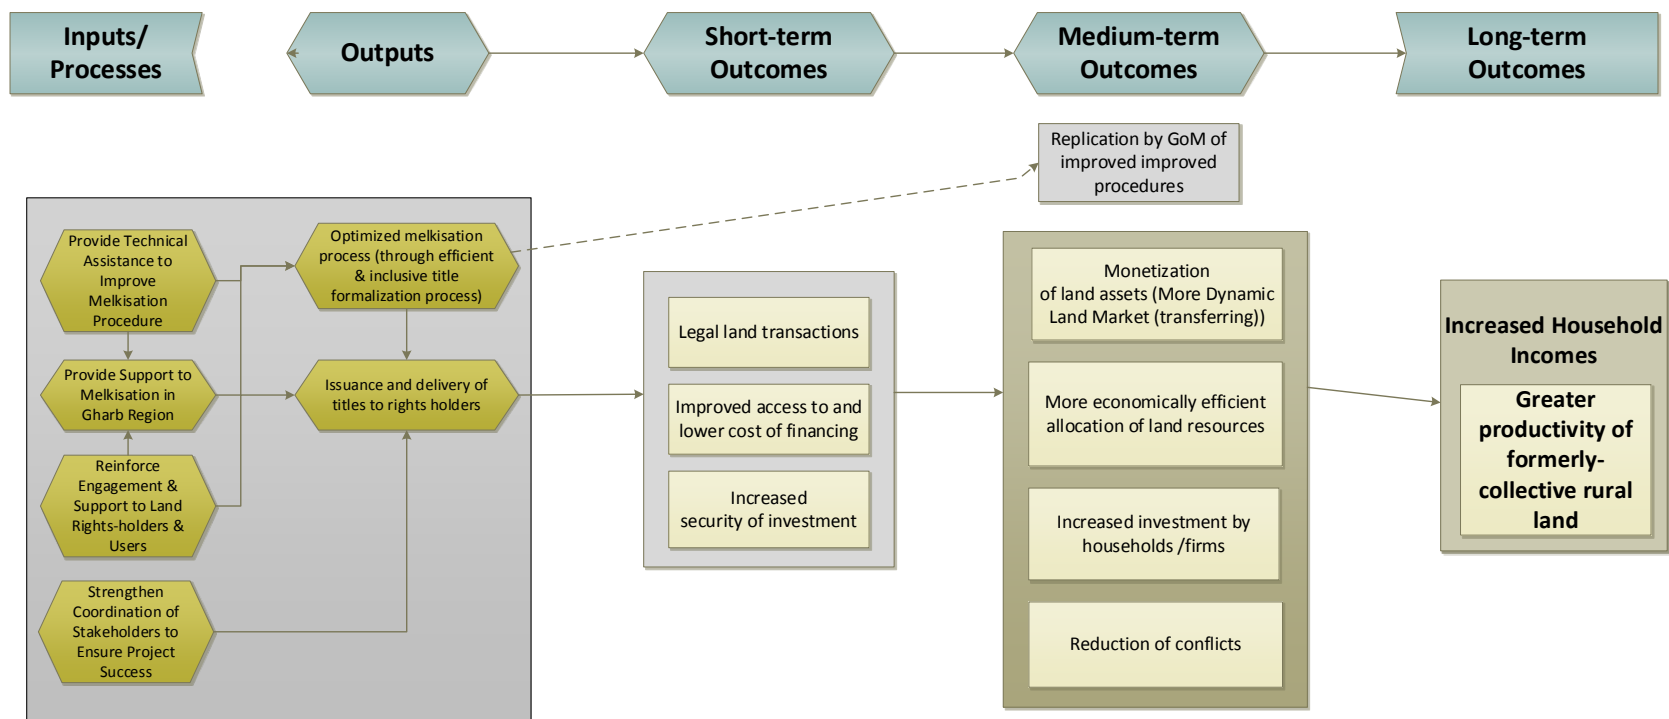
Inputs/ Processes

Outputs

Short-term Outcomes

Medium-term Outcomes

Long-term Outcomes

Replication by GoM of improved improved procedures

Provide Technical Assistance to Improve Melkisation Procedure

Provide Support to Melkisation in Gharb Region

Reinforce Engagement & Support to Land Rights-holders & Users

Strengthen Coordination of Stakeholders to Ensure Project Success

Optimized melkisation process (through efficient & inclusive title formalization process)

Issuance and delivery of titles to rights holders

Legal land transactions

Improved access to and lower cost of financing

Increased security of investment

Monetization of land assets (More Dynamic Land Market (transferring))

More economically efficient allocation of land resources

Increased investment by households /firms

Reduction of conflicts

Increased Household Incomes

Greater productivity of formerly-collective rural land